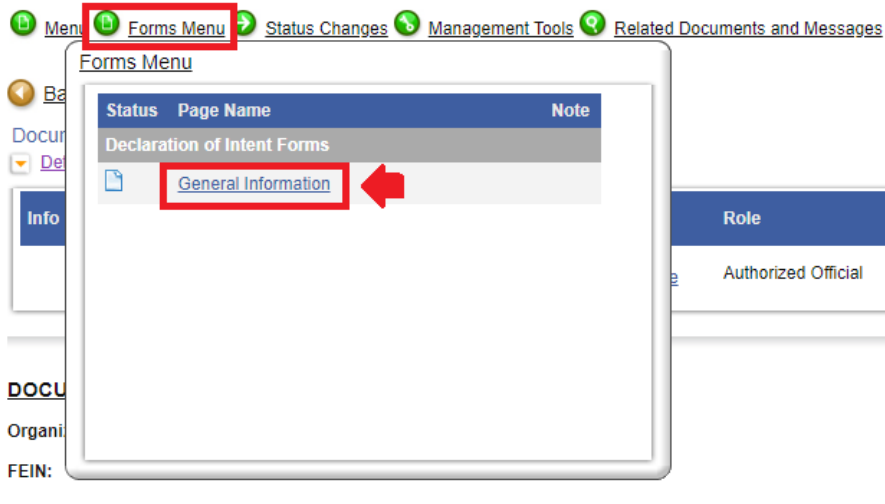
Menu Forms Menu Status Changes Management Tools Related Documents and Messages

Forms Menu

| Status | Page Name | Note |
|---|---|---|
| Declaration of Intent Forms | | |
| | General Information | |

Ba

Docu

Det

Info

Role

Authorized Official

DOCU

Organi

FEIN: